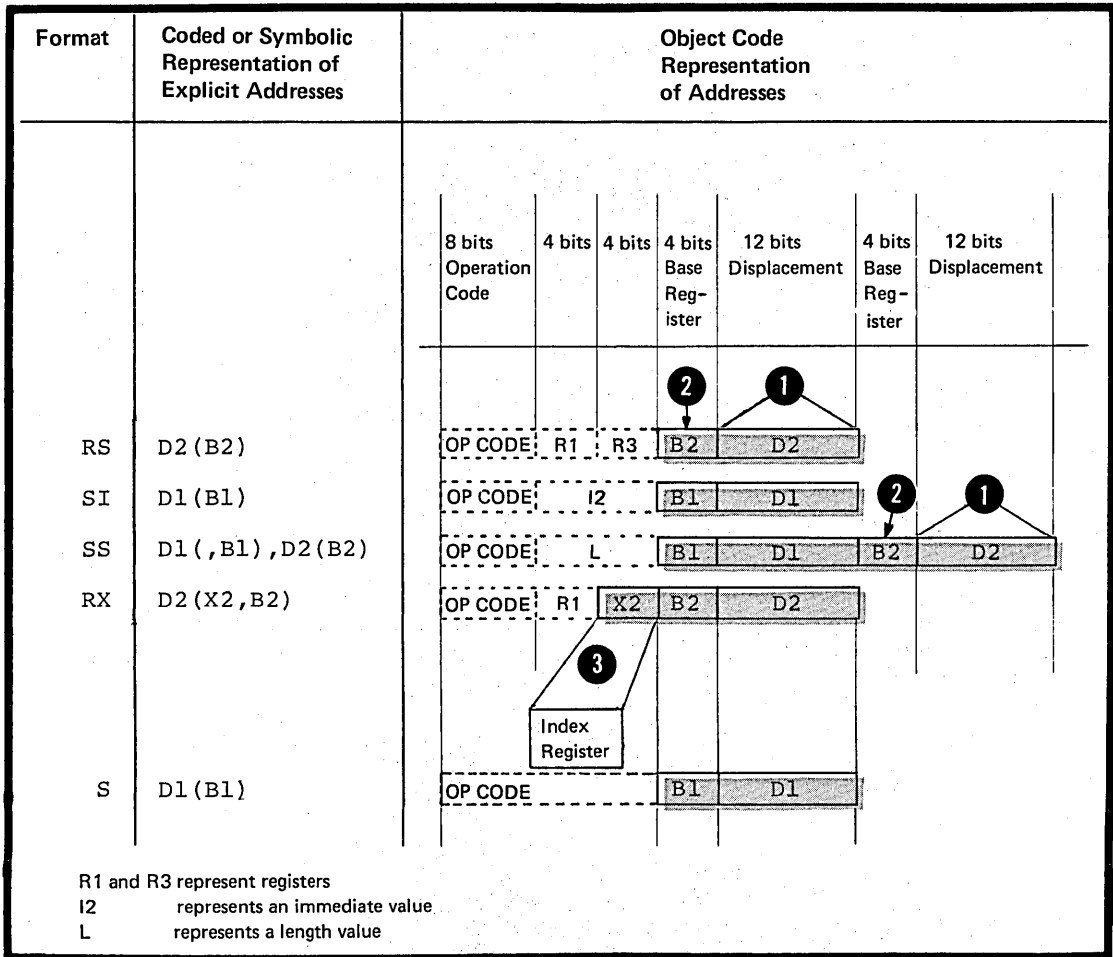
| Format | Coded or Symbolic Representation of Explicit Addresses | Object Code Representation of Addresses |
|---|---|---|
| | | 8 bits Operation Code · 4 bits · 4 bits · 4 bits Base Register · 12 bits Displacement · 4 bits Base Register · 12 bits Displacement |
| | | 2 1 |
| RS | D2(B2) | OP CODE R1 R3 B2 D2 |
| SI | D1(B1) | OP CODE I2 B1 D1 2 1 |
| SS | D1(,B1),D2(B2) | OP CODE L B1 D1 B2 D2 |
| RX | D2(X2,B2) | OP CODE R1 X2 B2 D2 |
| | | 3 Index Register |
| S | D1(B1) | OP CODE B1 D1 |

R1 and R3 represent registers
I2 represents an immediate value
L represents a length value